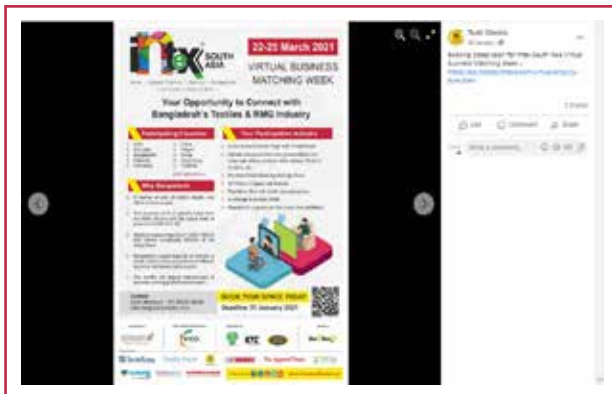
intex SOUTH ASIA

22-25 March 2021

VIRTUAL BUSINESS MATCHING WEEK

Your Opportunity to Connect with Bangladesh's Textiles & RMG Industry

Participating Countries

Why Bangladesh

Your Participation Includes

BOOK YOUR SPACE TODAY

Deadline 31 January 2021

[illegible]

Like Comment Share